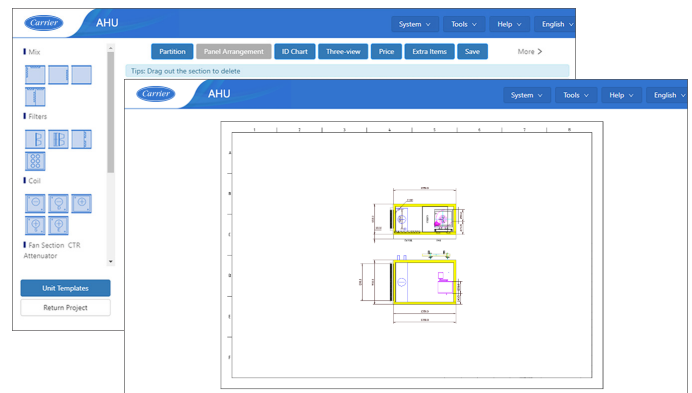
Carrier AHU System Tools Help English

Mix

Filters

Coil

Fan Section CTR Attenuator

Unit Templates

Return Project

Partition Panel Arrangement ID Chart Three-view Price Extra Items Save More >

Tips: Drag out the section to delete

Carrier AHU System Tools Help English

1 2 3 4 5 6 7 8

A

B

C

D

E

F